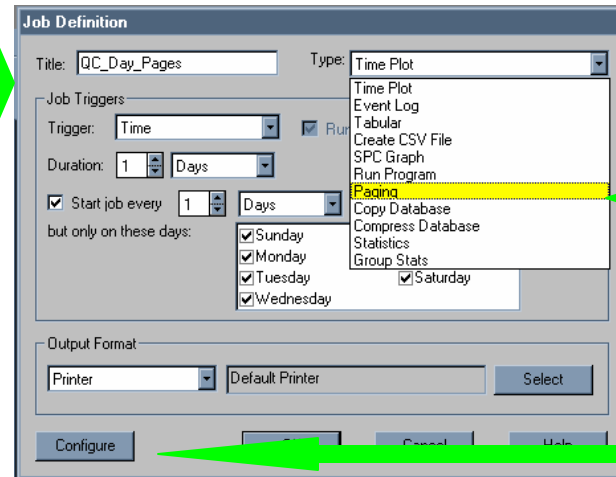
Job Definition

Title: QC_Day_Pages

Type: Time Plot

Time Plot
Event Log
Tabular
Create CSV File
SPC Graph
Run Program
Paging
Copy Database
Compress Database
Statistics
Group Stats

Job Triggers

Trigger: Time

Run

Duration: 1 Days

Start job every 1 Days

but only on these days:

Sunday
Monday
Tuesday
Wednesday
Saturday

Output Format

Printer

Default Printer

Select

Configure

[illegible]

Cancel

Help